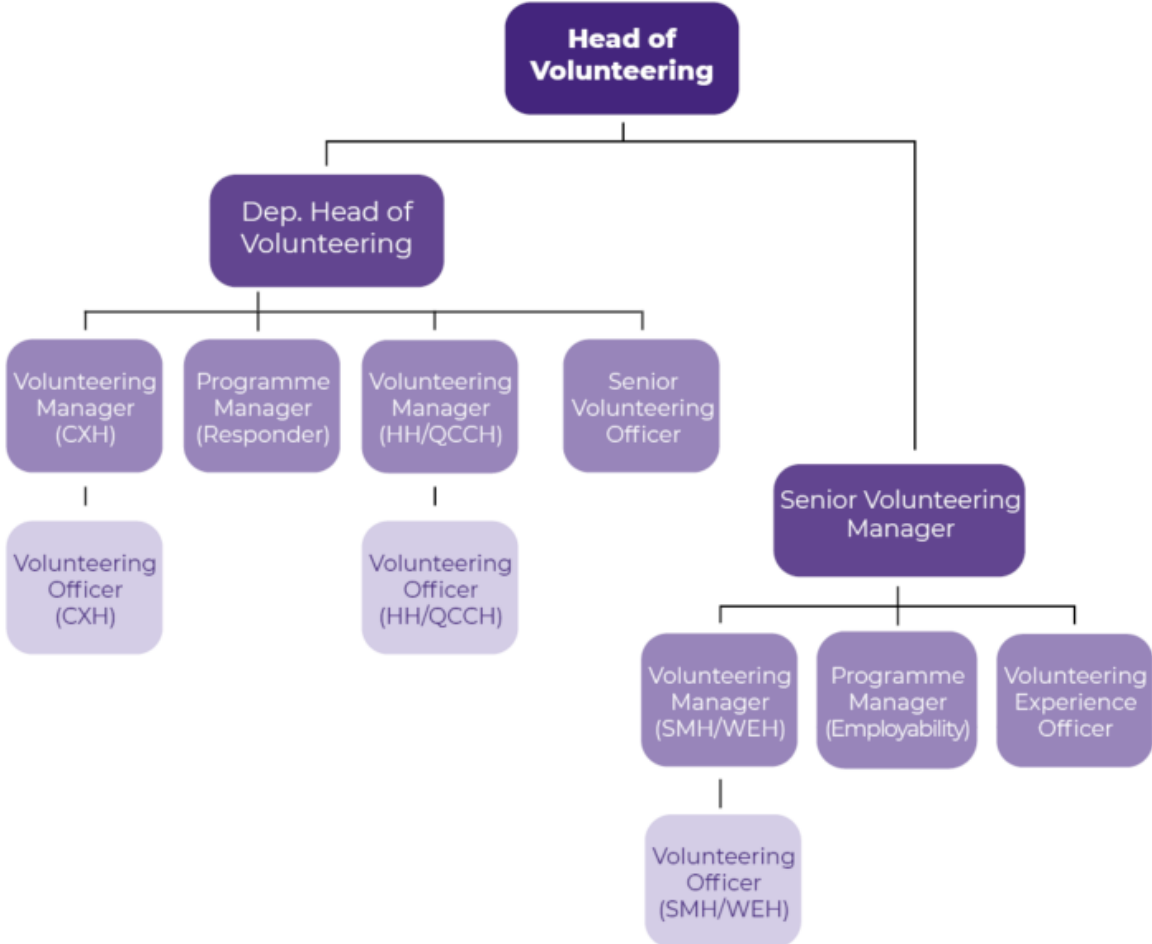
Head of Volunteering

Dep. Head of Volunteering

Volunteering Manager (CXH)

Programme Manager (Responder)

Volunteering Manager (HH/QCCH)

Senior Volunteering Officer

Volunteering Officer (CXH)

Volunteering Officer (HH/QCCH)

Senior Volunteering Manager

Volunteering Manager (SMH/WEH)

Programme Manager (Employability)

Volunteering Experience Officer

Volunteering Officer (SMH/WEH)